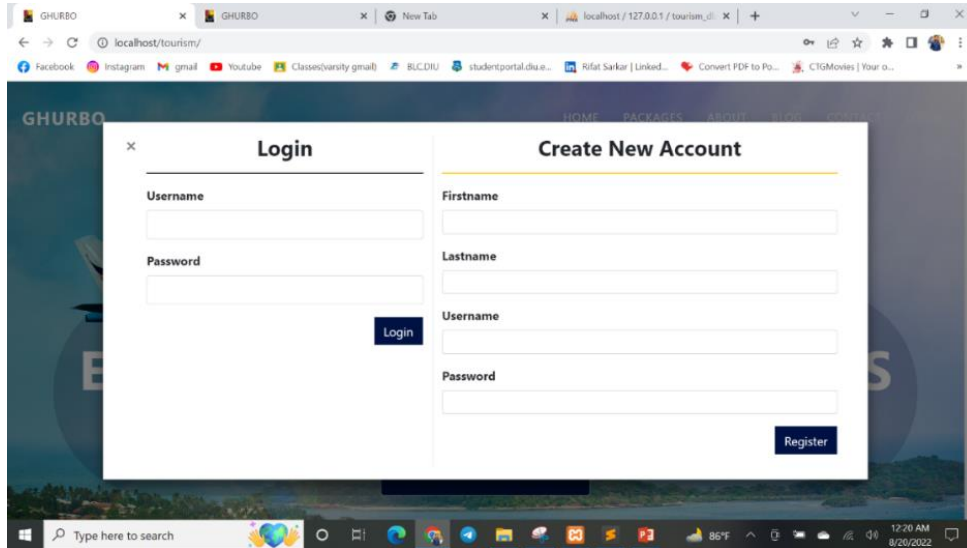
GHURBO × GHURBO × New Tab × localhost / 127.0.0.1 / tourism_d × +

localhost/tourism/

Facebook Instagram gmail Youtube Classes(varsity gmail) BLC.DIU studentportal.diu.e... Rifat Sarkar | Linked... Convert PDF to Po... CTGMovies | Your o...

GHURBO

HOME PACKAGES ABOUT BLOG CONTACT

×

Login

Username

Password

Login

Create New Account

Firstname

Lastname

Username

Password

Register

Type here to search

86°F

12:20 AM
8/20/2022